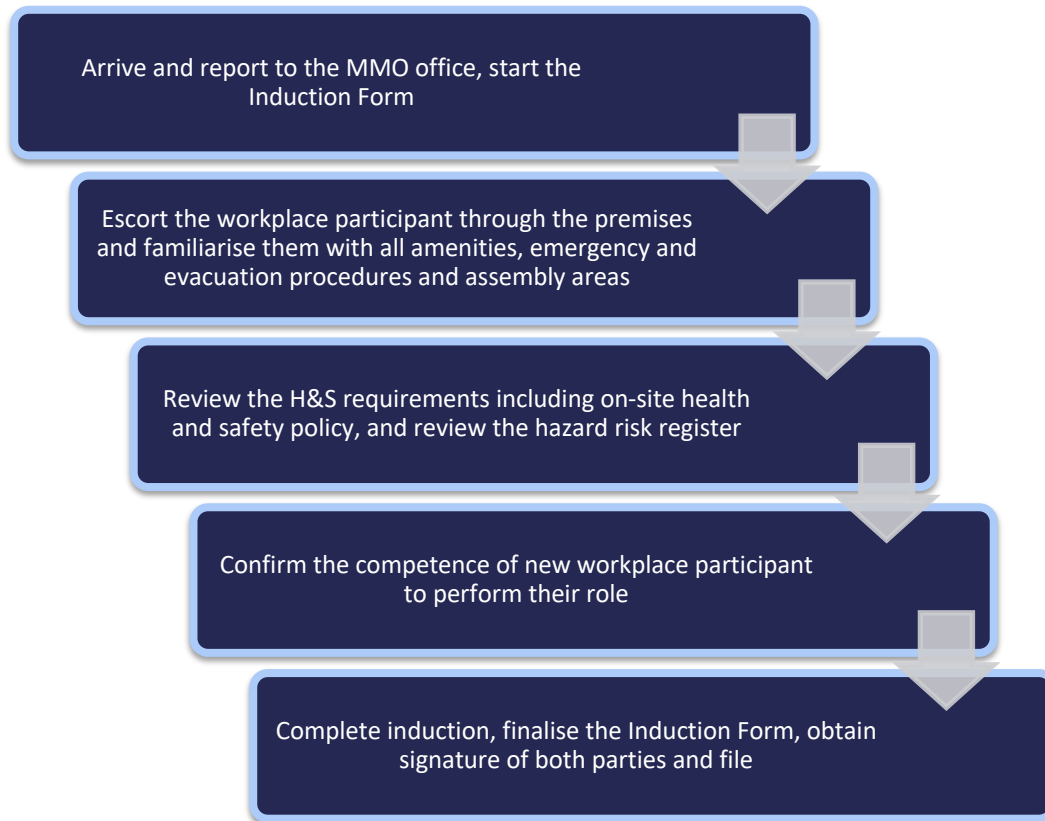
Arrive and report to the MMO office, start the Induction Form

Escort the workplace participant through the premises and familiarise them with all amenities, emergency and evacuation procedures and assembly areas

Review the H&S requirements including on-site health and safety policy, and review the hazard risk register

Confirm the competence of new workplace participant to perform their role

Complete induction, finalise the Induction Form, obtain signature of both parties and file